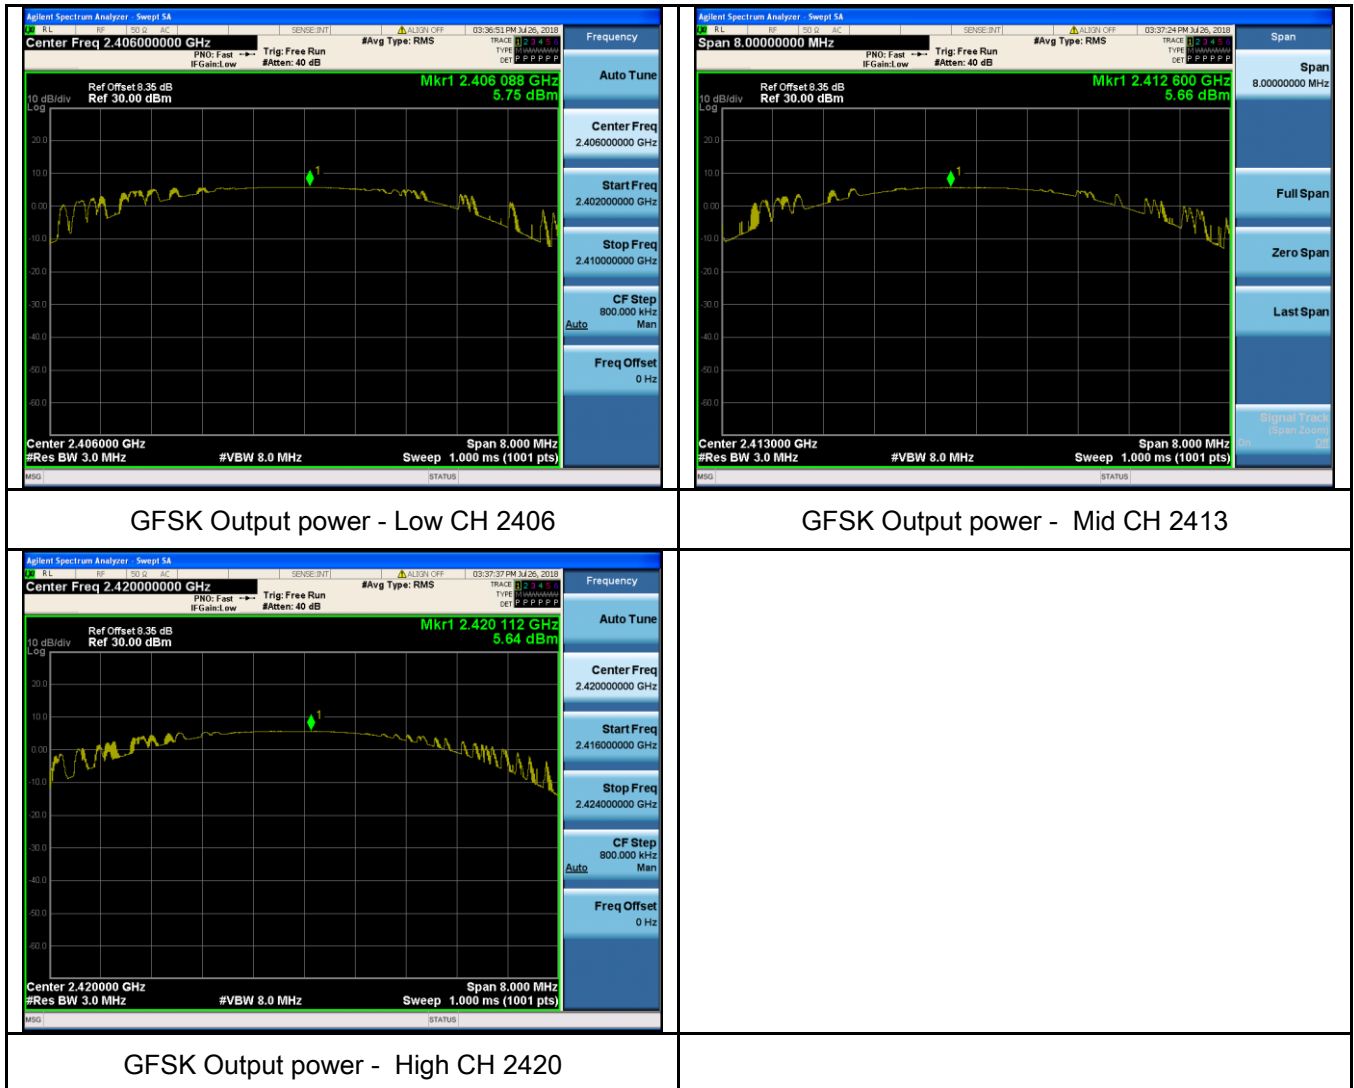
Agilent Spectrum Analyzer - Swept SA
RL RF 50 Ω AC SENSE:INT ALIGN OFF 03:36:51 PM Jul 26, 2018
Center Freq 2.406000000 GHz
PNO: Fast IFGain:Low
Trig: Free Run #Atten: 40 dB
#Avg Type: RMS
TRACE 1 2 3 4 5 6 TYPE DET P P P P P P
Ref Offset 8.35 dB
10 dB/div Ref 30.00 dBm
Log
Mkr1 2.406 088 GHz
5.75 dBm
20.0
10.0
0.00
-10.0
-20.0
-30.0
-40.0
-50.0
-60.0
Center 2.406000 GHz
#Res BW 3.0 MHz
#VBW 8.0 MHz
Span 8.000 MHz
Sweep 1.000 ms (1001 pts)
MSG STATUS
Frequency
Auto Tune
Center Freq 2.406000000 GHz
Start Freq 2.402000000 GHz
Stop Freq 2.410000000 GHz
CF Step 800.000 kHz Auto Man
Freq Offset 0 Hz

Agilent Spectrum Analyzer - Swept SA
RL RF 50 Ω AC SENSE:INT ALIGN OFF 03:37:24 PM Jul 26, 2018
Span 8.00000000 MHz
PNO: Fast IFGain:Low
Trig: Free Run #Atten: 40 dB
#Avg Type: RMS
TRACE 1 2 3 4 5 6 TYPE DET P P P P P P
Ref Offset 8.35 dB
10 dB/div Ref 30.00 dBm
Log
Mkr1 2.412 600 GHz
5.66 dBm
20.0
10.0
0.00
-10.0
-20.0
-30.0
-40.0
-50.0
-60.0
Center 2.413000 GHz
#Res BW 3.0 MHz
#VBW 8.0 MHz
Span 8.000 MHz
Sweep 1.000 ms (1001 pts)
MSG STATUS
Span
Span 8.00000000 MHz
Full Span
Zero Span
Last Span
Signal Track (Span Zoom) On Off

GFSK Output power - Low CH 2406

GFSK Output power - Mid CH 2413

Agilent Spectrum Analyzer - Swept SA
RL RF 50 Ω AC SENSE:INT ALIGN OFF 03:37:37 PM Jul 26, 2018
Center Freq 2.420000000 GHz
PNO: Fast IFGain:Low
Trig: Free Run #Atten: 40 dB
#Avg Type: RMS
TRACE 1 2 3 4 5 6 TYPE DET P P P P P P
Ref Offset 8.35 dB
10 dB/div Ref 30.00 dBm
Log
Mkr1 2.420 112 GHz
5.64 dBm
20.0
10.0
0.00
-10.0
-20.0
-30.0
-40.0
-50.0
-60.0
Center 2.420000 GHz
#Res BW 3.0 MHz
#VBW 8.0 MHz
Span 8.000 MHz
Sweep 1.000 ms (1001 pts)
MSG STATUS
Frequency
Auto Tune
Center Freq 2.420000000 GHz
Start Freq 2.416000000 GHz
Stop Freq 2.424000000 GHz
CF Step 800.000 kHz Auto Man
Freq Offset 0 Hz

GFSK Output power - High CH 2420